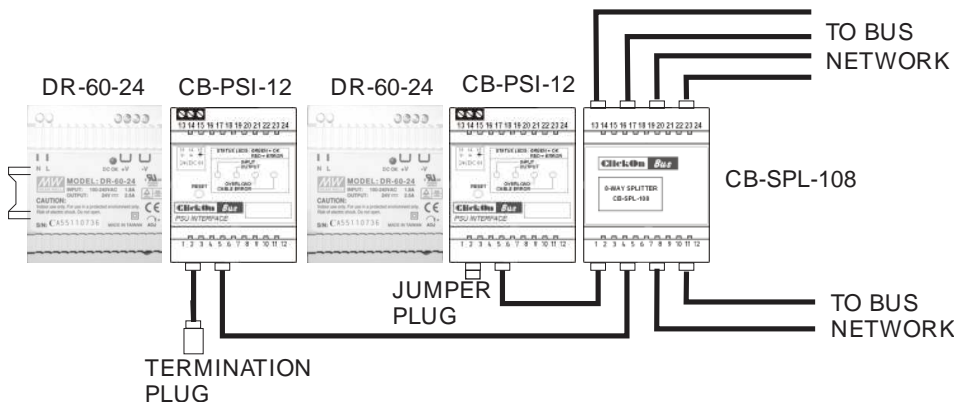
TO BUS NETWORK

DR-60-24

CB-PSI-12

DR-60-24

CB-PSI-12

13 14 15 16 17 18 19 20 21 22 23 24

MODEL: DR-60-24

CAUTION:

S/N: CA55110736

STATUS LEDS: GREEN = OK RED = ERROR

INPUT

OUTPUT

RESET

OVERLOAD CABLE ERROR

ClickOn Bus

PSU INTERFACE

1 2 3 4 5 6 7 8 9 10 11 12

13 14 15 16 17 18 19 20 21 22 23 24

ClickOn Bus

8-WAY SPLITTER CB-SPL-108

1 2 3 4 5 6 7 8 9 10 11 12

CB-SPL-108

JUMPER PLUG

TO BUS NETWORK

TERMINATION PLUG